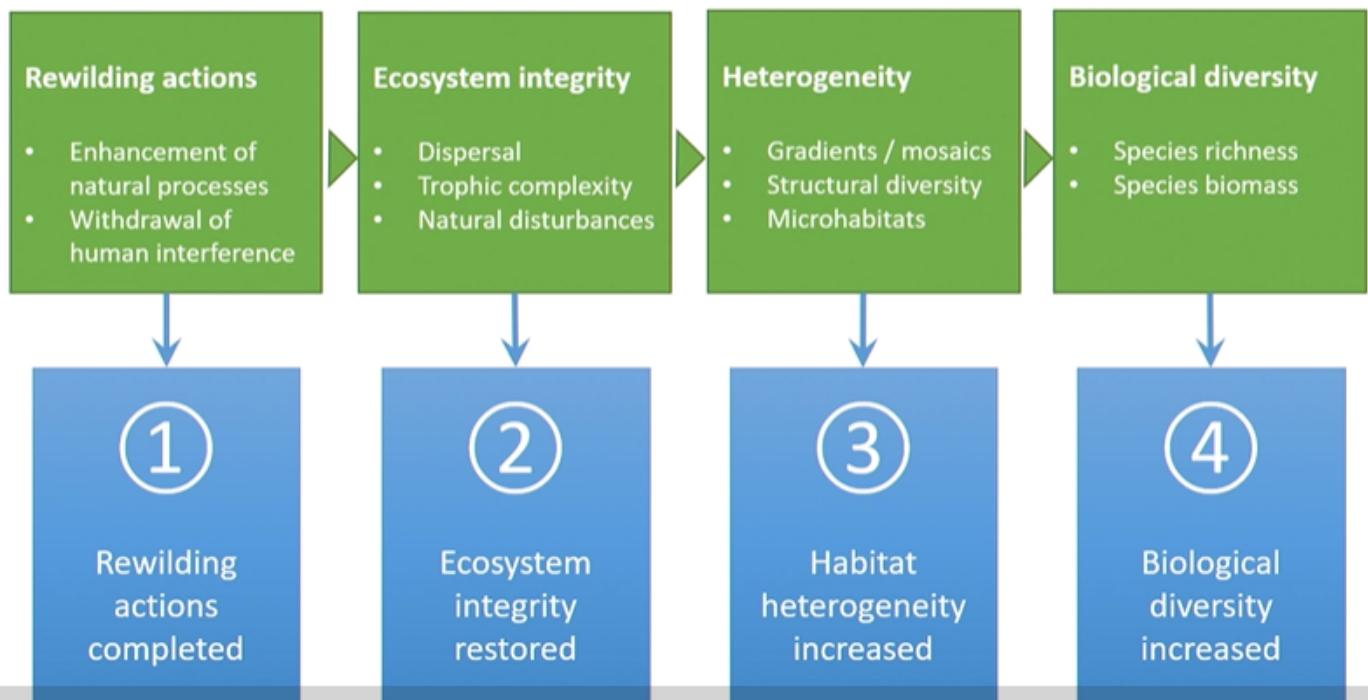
Rewilding actions

- Enhancement of natural processes
- Withdrawal of human interference

Ecosystem integrity

- Dispersal
- Trophic complexity
- Natural disturbances

Heterogeneity

- Gradients / mosaics
- Structural diversity
- Microhabitats

Biological diversity

- Species richness
- Species biomass

1
Rewilding actions completed

2
Ecosystem integrity restored

3
Habitat heterogeneity increased

4
Biological diversity increased